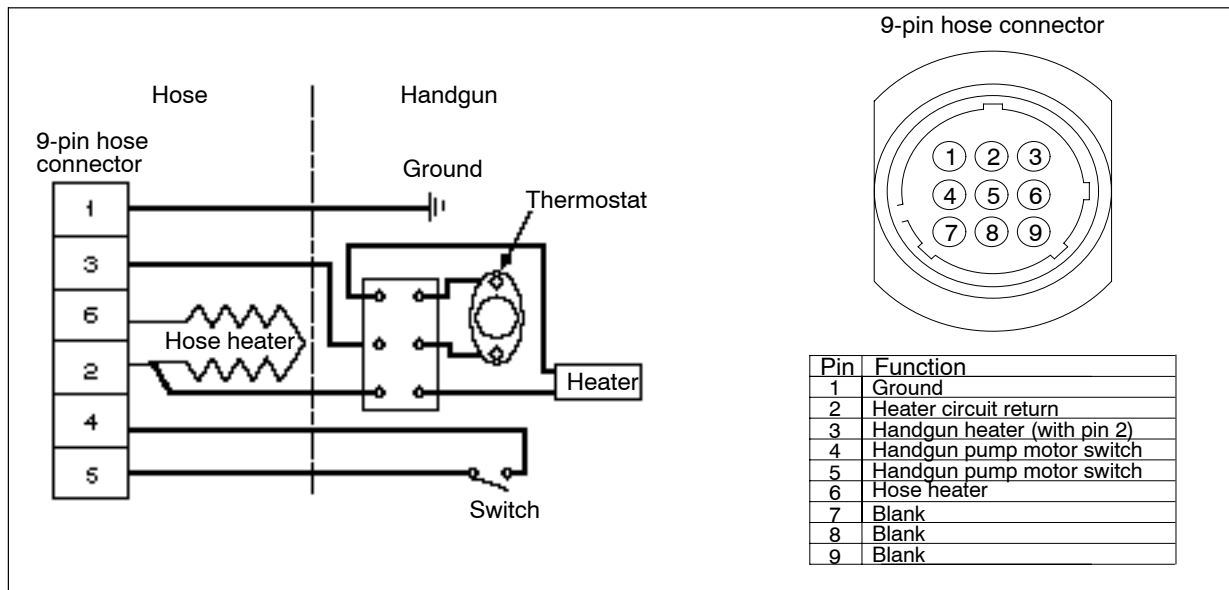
Hose

Handgun

9-pin hose connector

Ground

Thermostat

1

3

6

2

4

5

Hose heater

Heater

Switch

9-pin hose connector

1 2 3
4 5 6
7 8 9

| Pin | Function |
|---|---|
| 1 | Ground |
| 2 | Heater circuit return |
| 3 | Handgun heater (with pin 2) |
| 4 | Handgun pump motor switch |
| 5 | Handgun pump motor switch |
| 6 | Hose heater |
| 7 | Blank |
| 8 | Blank |
| 9 | Blank |